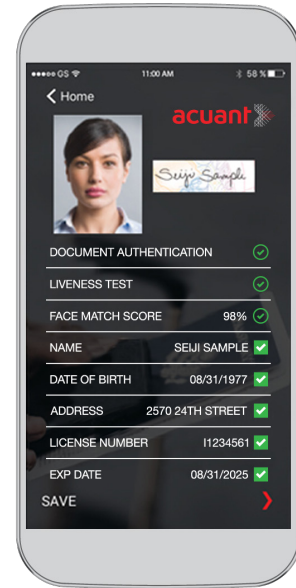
●●●●○ GS 11:00 AM 58 %

< Home

acuant

Seiji Sample

DOCUMENT AUTHENTICATION

LIVENESS TEST

FACE MATCH SCORE 98%

NAME SEIJI SAMPLE

DATE OF BIRTH 08/31/1977

ADDRESS 2570 24TH STREET

LICENSE NUMBER I1234561

EXP DATE 08/31/2025

SAVE